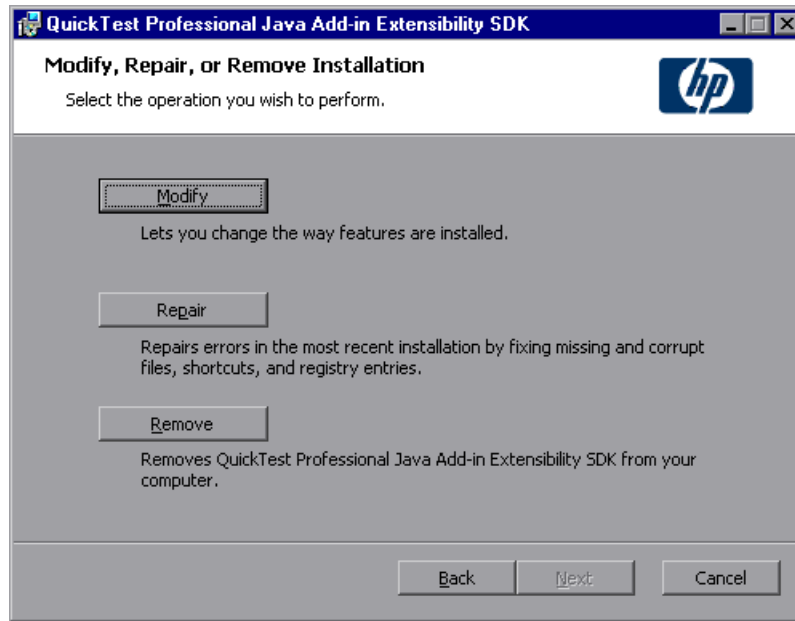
QuickTest Professional Java Add-in Extensibility SDK

Modify, Repair, or Remove Installation

Select the operation you wish to perform.

hp

Modify

Lets you change the way features are installed.

Repair

Repairs errors in the most recent installation by fixing missing and corrupt files, shortcuts, and registry entries.

Remove

Removes QuickTest Professional Java Add-in Extensibility SDK from your computer.

Back

Next

Cancel